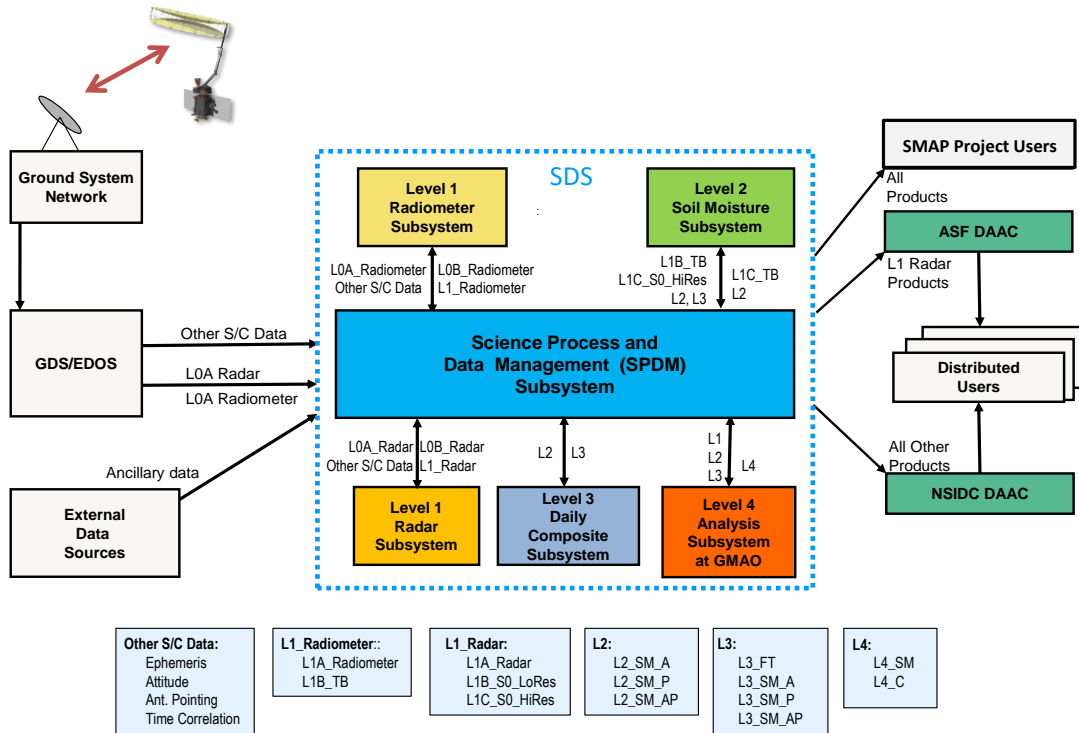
Ground System Network

GDS/EDOS

External Data Sources

SDS

Level 1 Radiometer Subsystem

Level 2 Soil Moisture Subsystem

L0A_Radiometer Other S/C Data

L0B_Radiometer L1_Radiometer

L1B_TB L1C_S0_HiRes L2, L3

L1C_TB L2

Other S/C Data

L0A Radar

L0A Radiometer

Ancillary data

Science Process and Data Management (SPDM) Subsystem

L0A_Radar Other S/C Data

L0B_Radar L1_Radar

L2

L3

L1 L2 L3

L4

Level 1 Radar Subsystem

Level 3 Daily Composite Subsystem

Level 4 Analysis Subsystem at GMAO

SMAP Project Users

All Products

ASF DAAC

L1 Radar Products

Distributed Users

All Other Products

NSIDC DAAC

Other S/C Data:
Ephemeris
Attitude
Ant. Pointing
Time Correlation

L1_Radiometer::
L1A_Radiometer
L1B_TB

L1_Radar:
L1A_Radar
L1B_S0_LoRes
L1C_S0_HiRes

L2:
L2_SM_A
L2_SM_P
L2_SM_AP

L3:
L3_FT
L3_SM_A
L3_SM_P
L3_SM_AP

L4:
L4_SM
L4_C